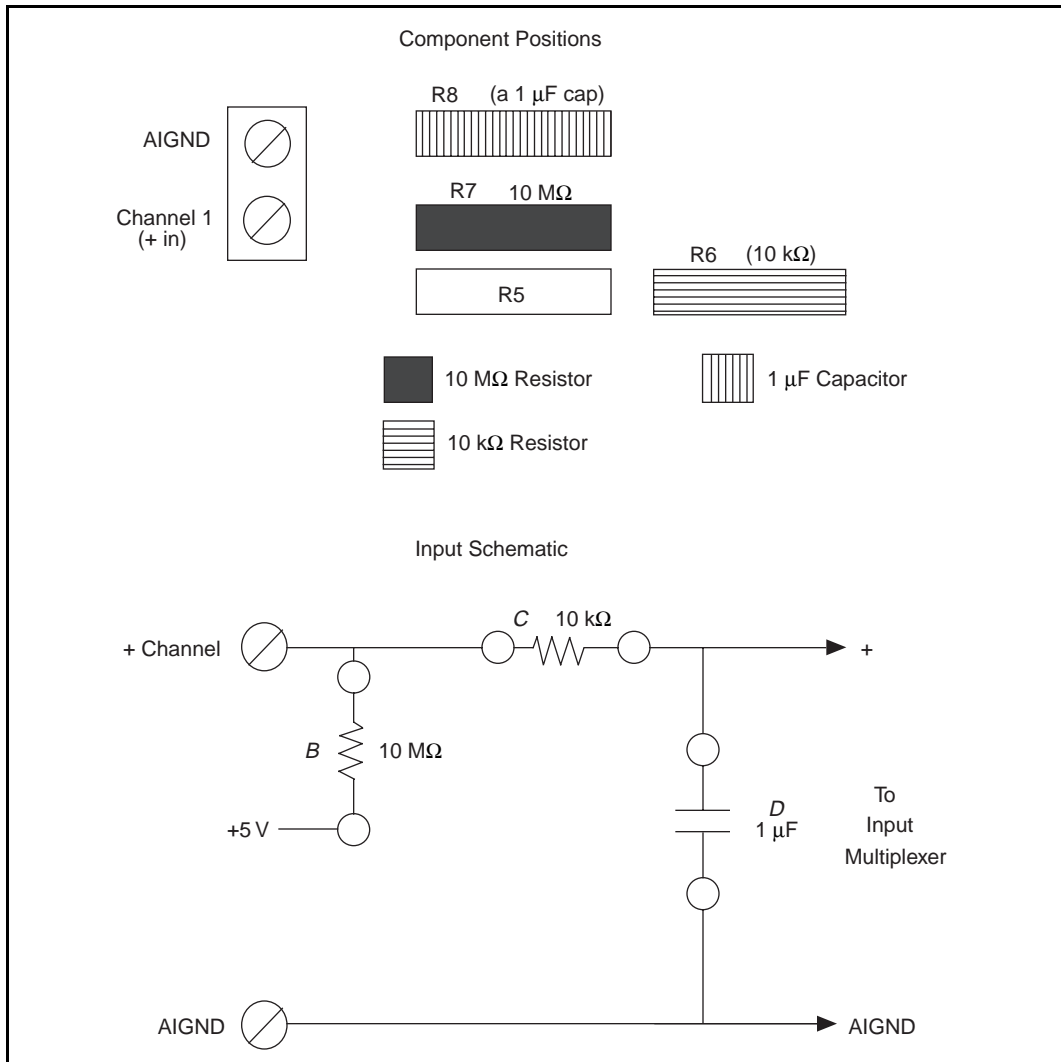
Component Positions

AIGND

Channel 1
(+ in)

R8 (a 1 μF cap)

R7 10 MΩ

R5

R6 (10 kΩ)

10 MΩ Resistor

1 μF Capacitor

10 kΩ Resistor

Input Schematic

+ Channel

C 10 kΩ

+

B 10 MΩ

+5 V

D
1 μF

To
Input
Multiplexer

AIGND

AIGND